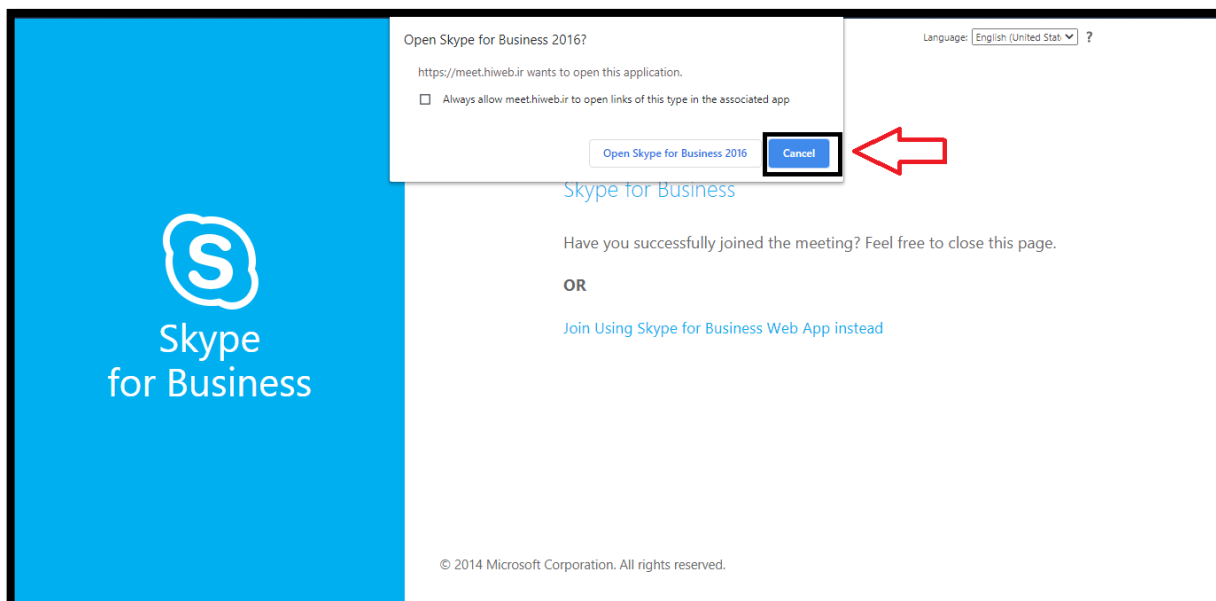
Open Skype for Business 2016?

https://meet.hiweb.ir wants to open this application.

Always allow meet.hiweb.ir to open links of this type in the associated app

Open Skype for Business 2016

Cancel

Language: English (United Stat

?

Skype for Business

Skype for Business

Have you successfully joined the meeting? Feel free to close this page.

OR

Join Using Skype for Business Web App instead

© 2014 Microsoft Corporation. All rights reserved.